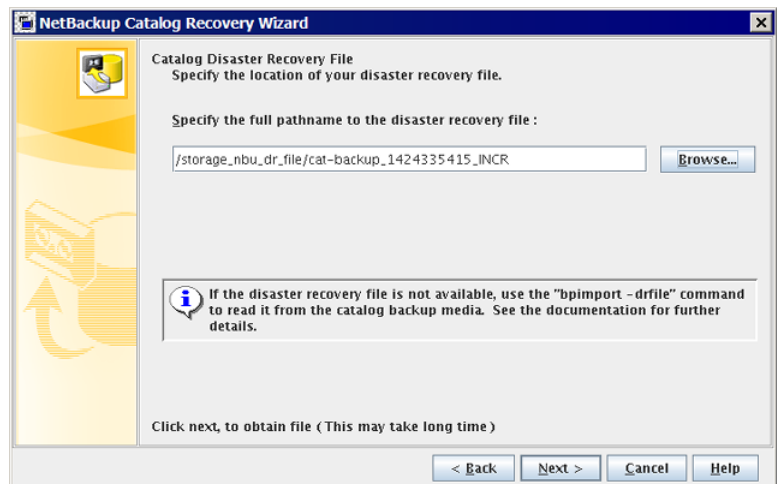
NetBackup Catalog Recovery Wizard

Catalog Disaster Recovery File
Specify the location of your disaster recovery file.

Specify the full pathname to the disaster recovery file :

/storage_nbu_dr_file/cat-backup_1424335415_INCR

Browse...

If the disaster recovery file is not available, use the "bpimport -drfile" command to read it from the catalog backup media. See the documentation for further details.

Click next, to obtain file ( This may take long time )

< Back

Next >

Cancel

Help